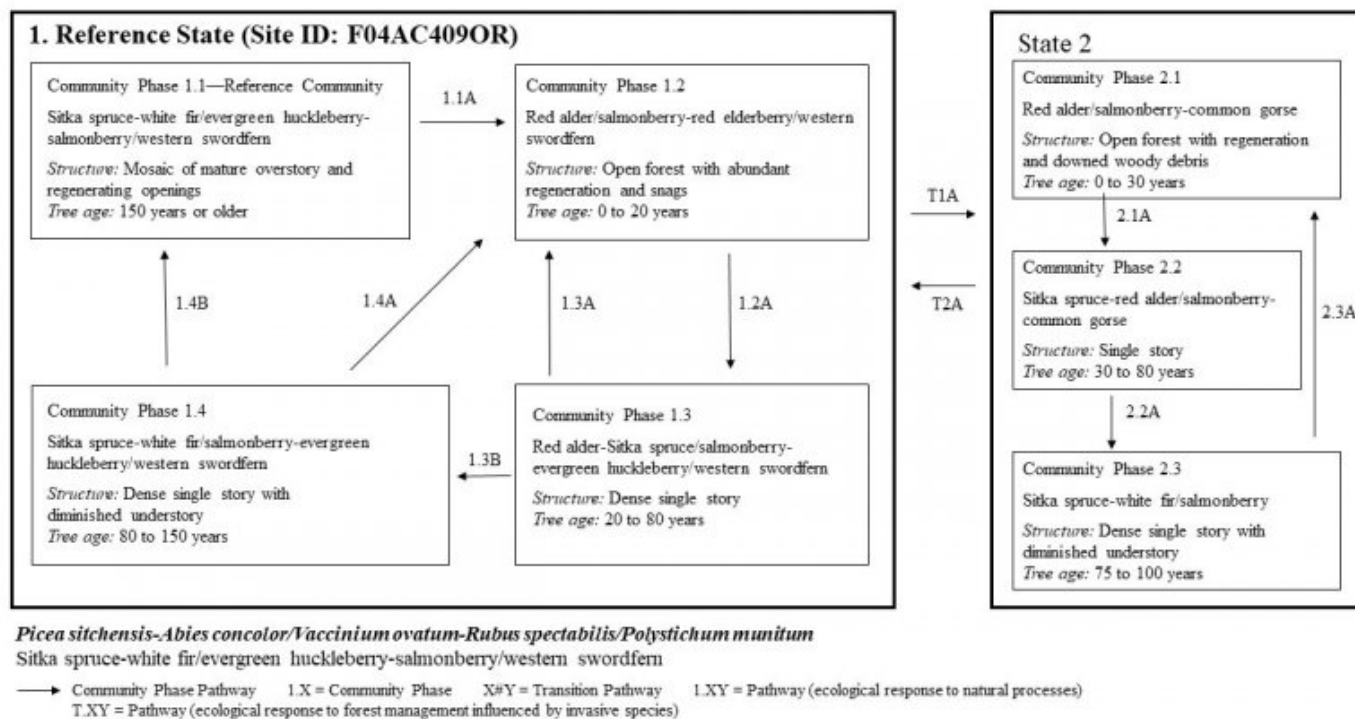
1. Reference State (Site ID: F04AC409OR)

Community Phase 1.1—Reference Community
Sitka spruce-white fir/evergreen huckleberry-salmonberry/western swordfern
Structure: Mosaic of mature overstory and regenerating openings
Tree age: 150 years or older

1.1A

Community Phase 1.2
Red alder/salmonberry-red elderberry/western swordfern
Structure: Open forest with abundant regeneration and snags
Tree age: 0 to 20 years

1.4B

1.4A

1.3A

1.2A

Community Phase 1.4
Sitka spruce-white fir/salmonberry-evergreen huckleberry/western swordfern
Structure: Dense single story with diminished understory
Tree age: 80 to 150 years

1.3B

Community Phase 1.3
Red alder-Sitka spruce/salmonberry-evergreen huckleberry/western swordfern
Structure: Dense single story
Tree age: 20 to 80 years

T1A

T2A

State 2

Community Phase 2.1
Red alder/salmonberry-common gorse
Structure: Open forest with regeneration and downed woody debris
Tree age: 0 to 30 years

2.1A

Community Phase 2.2
Sitka spruce-red alder/salmonberry-common gorse
Structure: Single story
Tree age: 30 to 80 years

2.3A

2.2A

Community Phase 2.3
Sitka spruce-white fir/salmonberry
Structure: Dense single story with diminished understory
Tree age: 75 to 100 years

Picea sitchensis-Abies concolor/Vaccinium ovatum-Rubus spectabilis/Polystichum munitum
Sitka spruce-white fir/evergreen huckleberry-salmonberry/western swordfern

Community Phase Pathway 1.X = Community Phase X#Y = Transition Pathway 1.XY = Pathway (ecological response to natural processes)
T.XY = Pathway (ecological response to forest management influenced by invasive species)